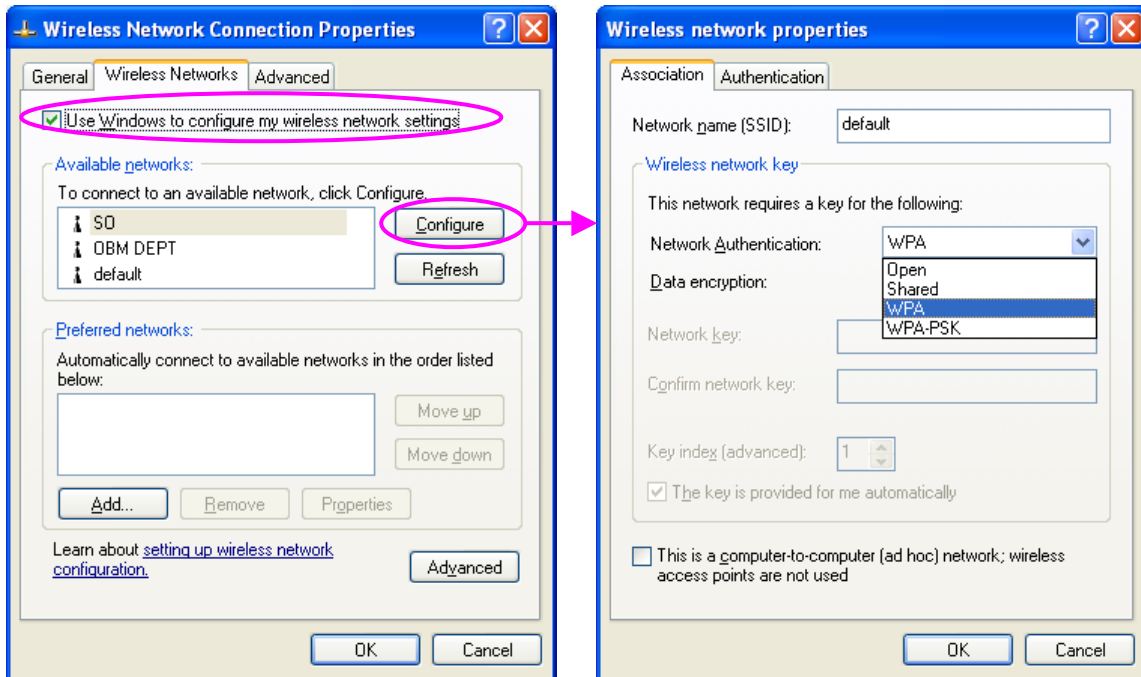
Wireless Network Connection Properties

General | Wireless Networks | Advanced

Use Windows to configure my wireless network settings

Available networks:

To connect to an available network, click Configure.

SO
OBM DEPT
default

Configure

Refresh

Preferred networks:

Automatically connect to available networks in the order listed below:

Move up

Move down

Add... | Remove | Properties

Learn about setting up wireless network configuration.

Advanced

OK | Cancel

Wireless network properties

Association | Authentication

Network name (SSID): default

Wireless network key

This network requires a key for the following:

Network Authentication: WPA

Open
Shared
WPA
WPA-PSK

Data encryption:

Network key:

Confirm network key:

Key index (advanced): 1

The key is provided for me automatically

This is a computer-to-computer (ad hoc) network; wireless access points are not used

OK | Cancel